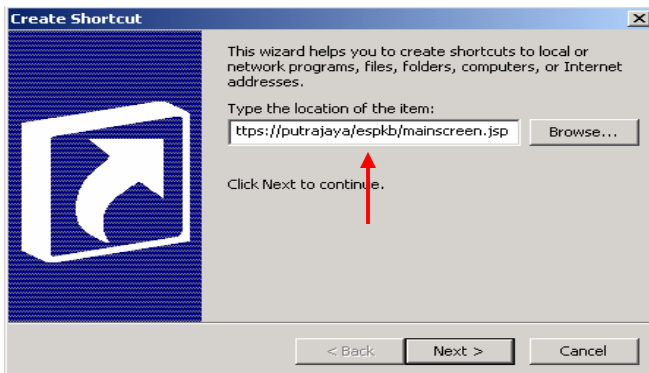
Create Shortcut

This wizard helps you to create shortcuts to local or network programs, files, folders, computers, or Internet addresses.

Type the location of the item:

ttps://putrajaya/espkb/mainscreen.jsp

Browse...

Click Next to continue.

< Back

Next >

Cancel